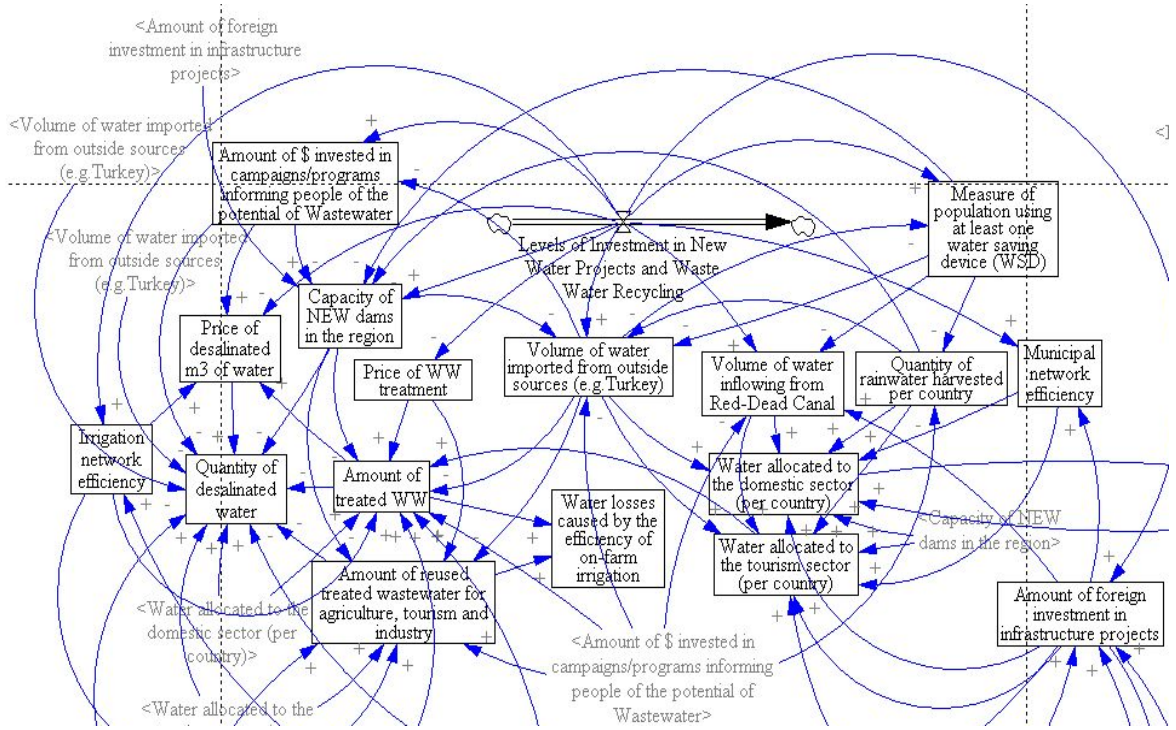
<Amount of foreign investment in infrastructure projects>

<Volume of water imported from outside sources (e.g.Turkey)>

Amount of $ invested in campaigns/programs informing people of the potential of Wastewater

Measure of population using at least one water saving device (WSD)

<Volume of water imported from outside sources (e.g.Turkey)>

Levels of Investment in New Water Projects and Waste Water Recycling

Capacity of NEW dams in the region

Price of desalinated m3 of water

Price of WW treatment

Volume of water imported from outside sources (e.g.Turkey)

Volume of water inflowing from Red-Dead Canal

Quantity of rainwater harvested per country

Municipal network efficiency

Irrigation network efficiency

Quantity of desalinated water

Amount of treated WW

Water losses caused by the efficiency of on-farm irrigation

Water allocated to the domestic sector (per country)

Water allocated to the tourism sector (per country)

<Capacity of NEW dams in the region>

Amount of reused treated wastewater for agriculture, tourism and industry

<Water allocated to the domestic sector (per country)>

<Amount of $ invested in campaigns/programs informing people of the potential of Wastewater>

Amount of foreign investment in infrastructure projects

<Water allocated to the

<]